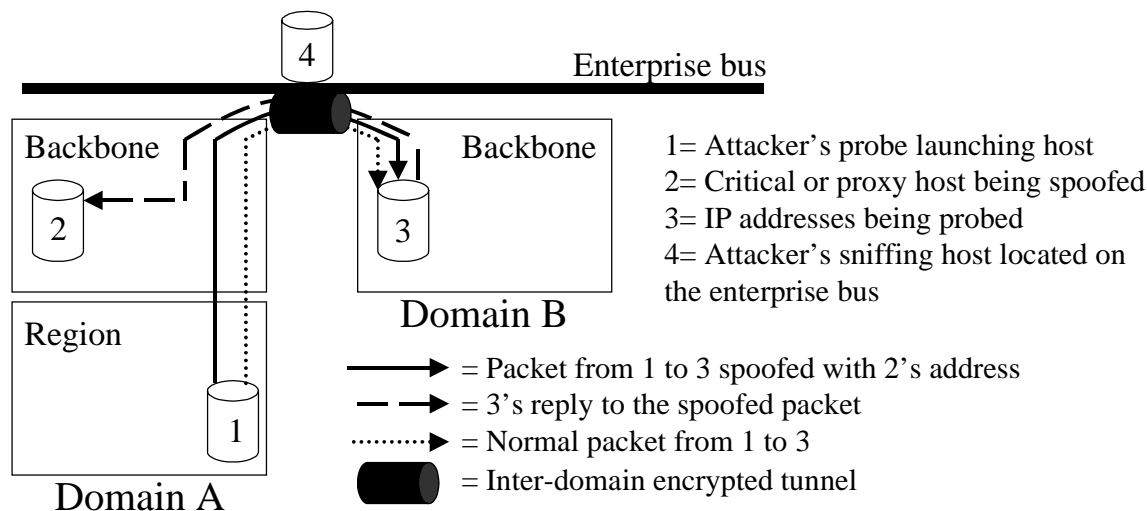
4

Enterprise bus

Backbone

2

Backbone

3

Region

1

Domain A

Domain B

1= Attacker's probe launching host
2= Critical or proxy host being spoofed
3= IP addresses being probed
4= Attacker's sniffing host located on the enterprise bus

= Packet from 1 to 3 spoofed with 2's address
= 3's reply to the spoofed packet
= Normal packet from 1 to 3
= Inter-domain encrypted tunnel